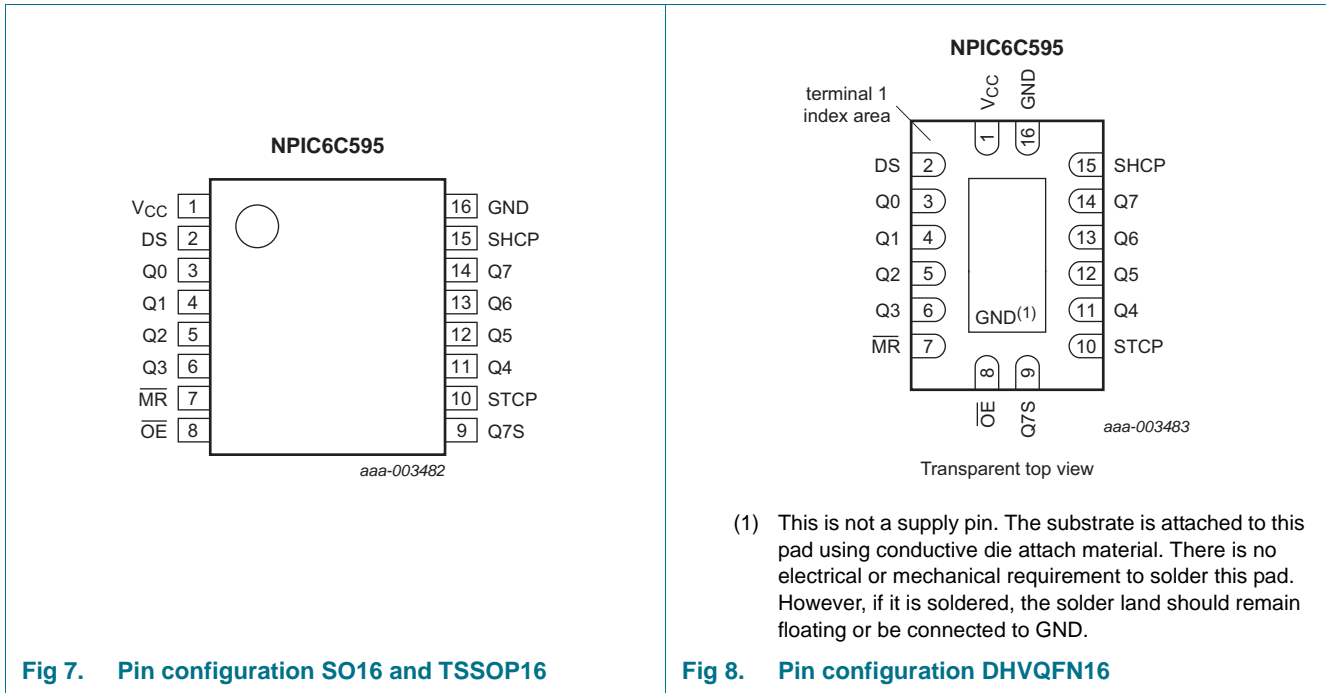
NPIC6C595

$V_{CC}$ 1
DS 2
Q0 3
Q1 4
Q2 5
Q3 6
$\overline{MR}$ 7
$\overline{OE}$ 8

16 GND
15 SHCP
14 Q7
13 Q6
12 Q5
11 Q4
10 STCP
9 Q7S

aaa-003482

Fig 7. Pin configuration SO16 and TSSOP16

NPIC6C595

terminal 1 index area

$V_{CC}$ 1
GND 16

DS 2
Q0 3
Q1 4
Q2 5
Q3 6
$\overline{MR}$ 7

15 SHCP
14 Q7
13 Q6
12 Q5
11 Q4
10 STCP

GND$^{(1)}$

8 $\overline{OE}$
9 Q7S

aaa-003483

Transparent top view

(1) This is not a supply pin. The substrate is attached to this pad using conductive die attach material. There is no electrical or mechanical requirement to solder this pad. However, if it is soldered, the solder land should remain floating or be connected to GND.

Fig 8. Pin configuration DHVQFN16